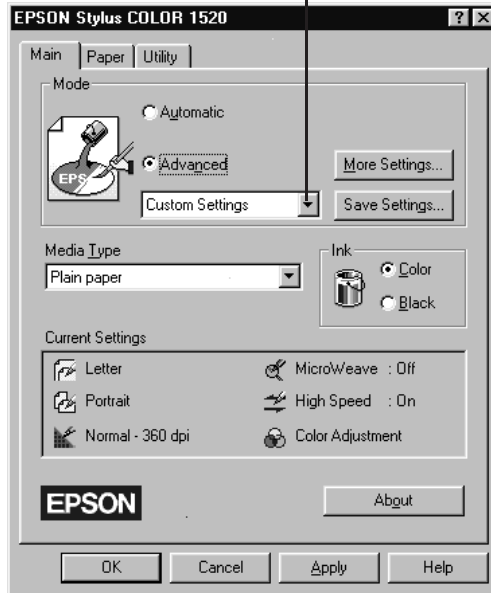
EPSON Stylus COLOR 1520

Main | Paper | Utility

Mode

Automatic

Advanced

EPS

Custom Settings

More Settings...

Save Settings...

Media Type

Plain paper

Ink

Color

Black

Current Settings

Letter

MicroWeave : Off

Portrait

High Speed : On

Normal - 360 dpi

Color Adjustment

EPSON

About

OK

Cancel

Apply

Help